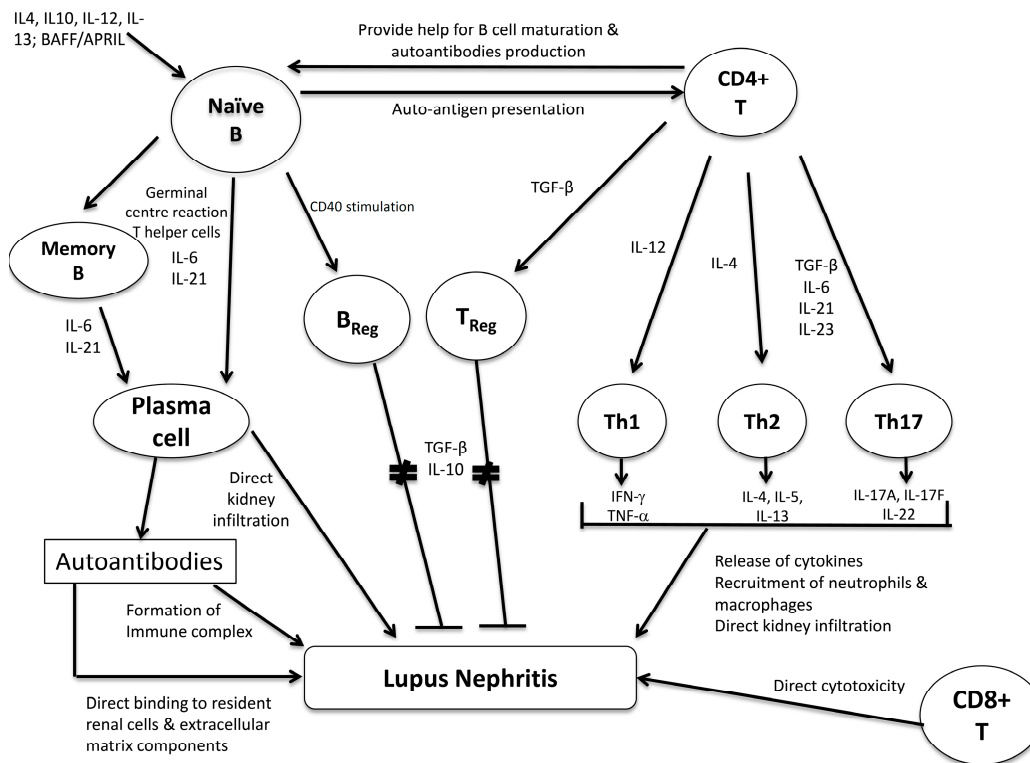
IL4, IL10, IL-12, IL-13; BAFF/APRIL

Provide help for B cell maturation & autoantibodies production

Naïve B

Auto-antigen presentation

CD4+ T

Germinal centre reaction T helper cells

IL-6
IL-21

CD40 stimulation

TGF-β

IL-12

IL-4

TGF-β
IL-6
IL-21
IL-23

Memory B

IL-6
IL-21

$B_{Reg}$

$T_{Reg}$

Plasma cell

TGF-β
IL-10

Th1

Th2

Th17

Direct kidney infiltration

IFN-γ
TNF-α

IL-4, IL-5, IL-13

IL-17A, IL-17F
IL-22

Autoantibodies

Release of cytokines
Recruitment of neutrophils & macrophages
Direct kidney infiltration

Formation of Immune complex

Lupus Nephritis

Direct cytotoxicity

CD8+ T

Direct binding to resident renal cells & extracellular matrix components